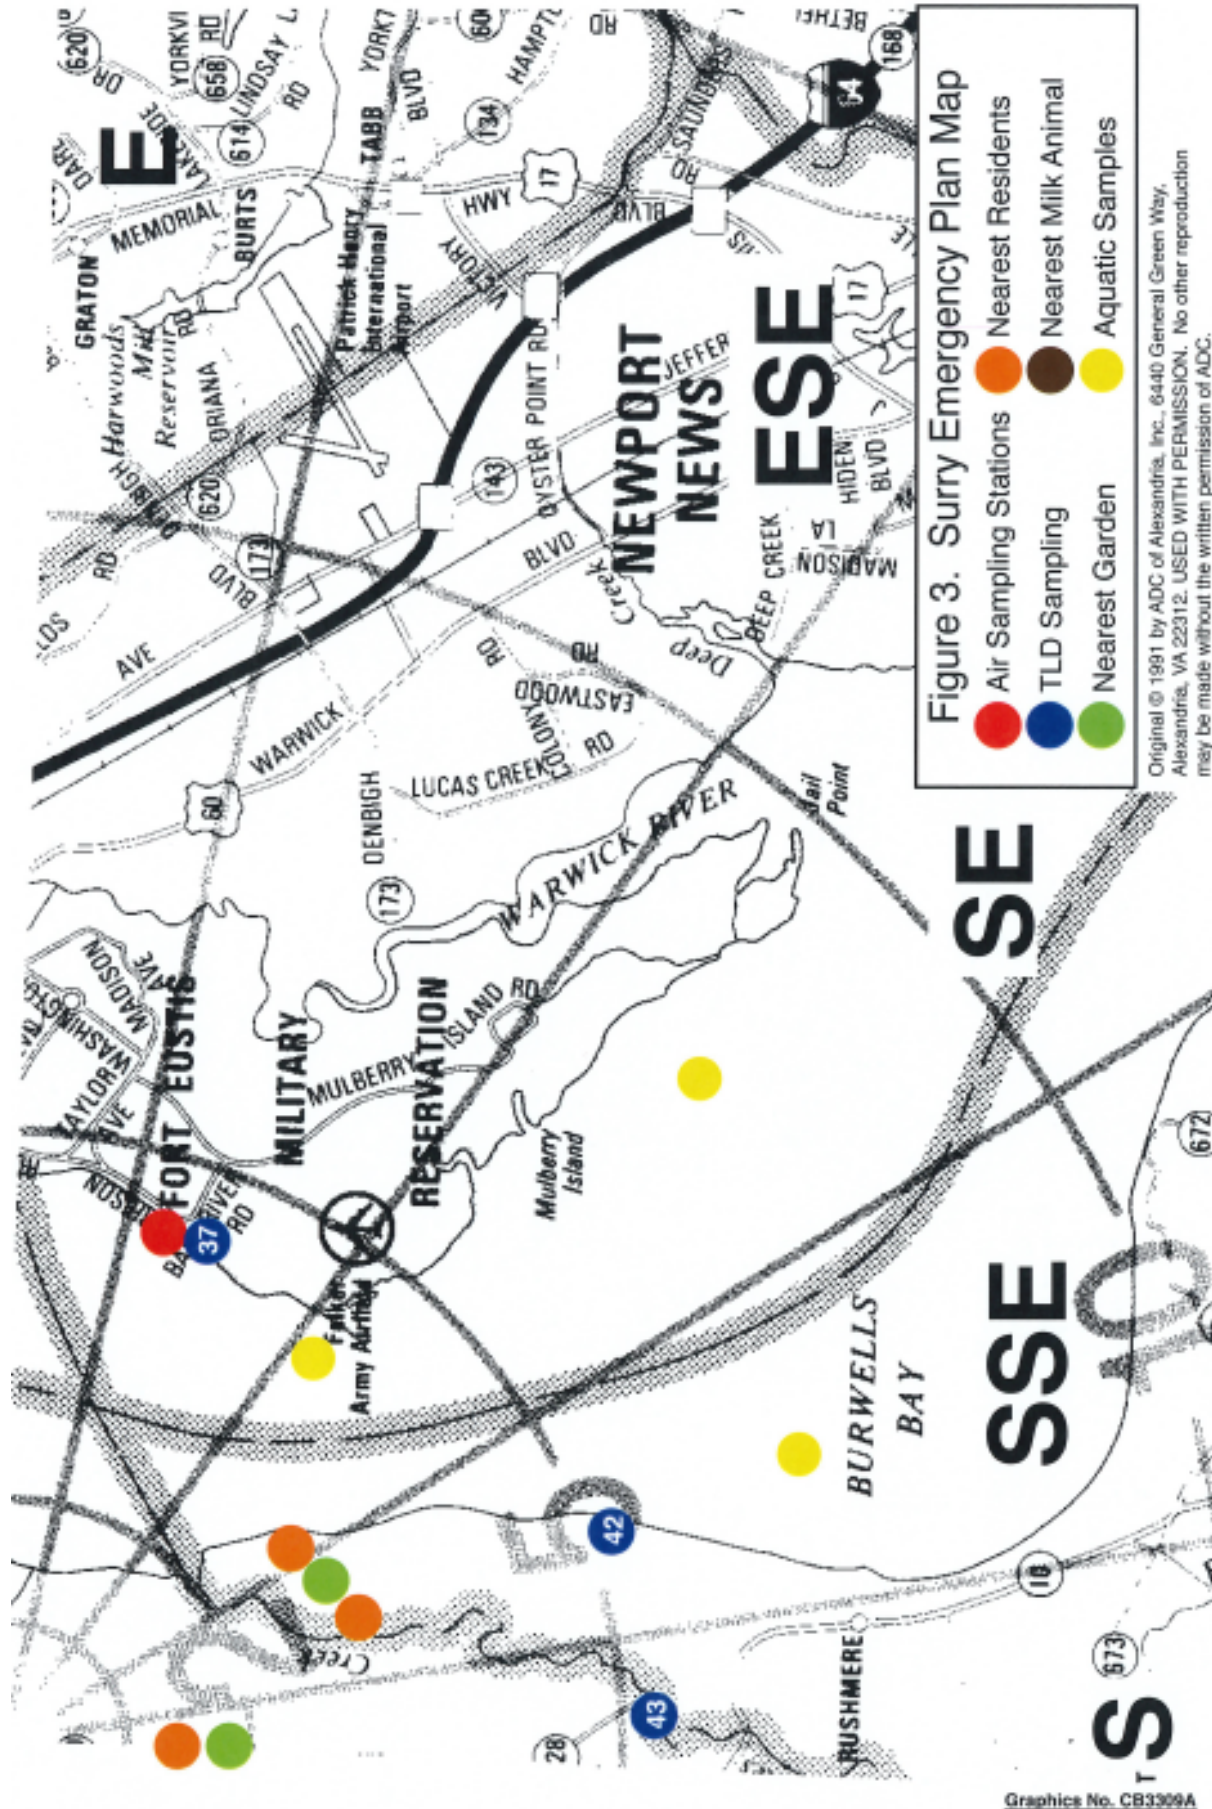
Figure 3. Surry Emergency Plan Map

Air Sampling Stations
TLD Sampling
Nearest Garden
Nearest Residents
Nearest Milk Animal
Aquatic Samples

Original © 1991 by ADC of Alexandria, Inc., 6440 General Green Way, Alexandria, VA 22312. USED WITH PERMISSION. No other reproduction may be made without the written permission of ADC.

E
ESE
SE
SSE
S

NEWPORT NEWS
FORT EUSTIS
MILITARY RESERVATION
WARWICK RIVER
BURWELLS BAY
Mulberry Island
Felker Army Airfield
Patrick Henry International Airport
Harwoods Mill Reservoir
GRATON
MEMORIAL
BURTS
ORIANA
TABB
LAKESIDE
LINDSAY
YORKVI
YORKT
HAMPT
BETHEL
SAUNDERS
VICTORY
HWY
BLVD
OYSTER POINT RD
JEFFER
HIDEN BLVD
MADISON LA
DEEP CREEK
Deep Creek
EASTWOOD RD
COLONY RD
LUCAS CREEK
DENBIGH
WARWICK
AVE
MULBERRY ISLAND RD
TAYLOR AVE
WASHINGTON
MADISON AVE
RIVER RD
Rail Point
RUSHMERE
Creek
37
42
43
60
64
17
134
143
168
173
620
614
658
10
28
672
673
Graphics No. CB3309A